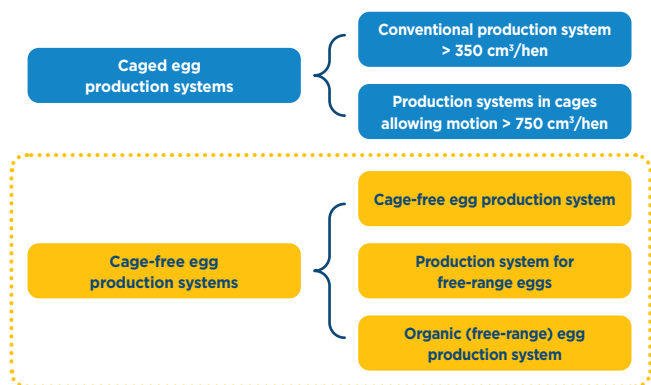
Caged egg production systems

Conventional production system > 350 cm³/hen

Production systems in cages allowing motion > 750 cm³/hen

Cage-free egg production systems

Cage-free egg production system

Production system for free-range eggs

Organic (free-range) egg production system